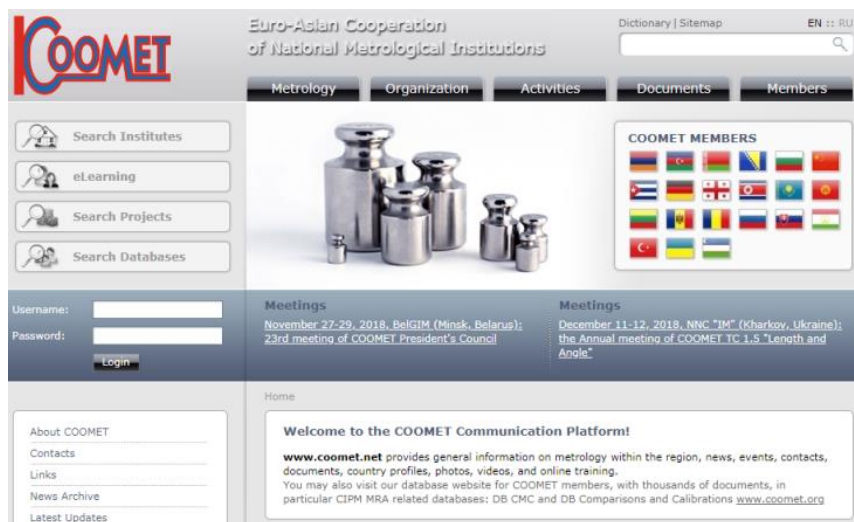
COOMET

Euro-Asian Cooperation
of National Metrological Institutions

Dictionary | Sitemap

EN :: RU

Metrology
Organization
Activities
Documents
Members

Search Institutes
eLearning
Search Projects
Search Databases

COOMET MEMBERS

Username:
Password:
Login

Meetings
November 27-29, 2018, BelGIM (Minsk, Belarus): 23rd meeting of COOMET President's Council

Meetings
December 11-12, 2018, NNC "IM" (Kharkov, Ukraine): the Annual meeting of COOMET TC 1.5 "Length and Angle"

About COOMET
Contacts
Links
News Archive
Latest Updates

Home

Welcome to the COOMET Communication Platform!

www.coomet.net provides general information on metrology within the region, news, events, contacts, documents, country profiles, photos, videos, and online training.
You may also visit our database website for COOMET members, with thousands of documents, in particular CIPM MRA related databases: DB CMC and DB Comparisons and Calibrations www.coomet.org